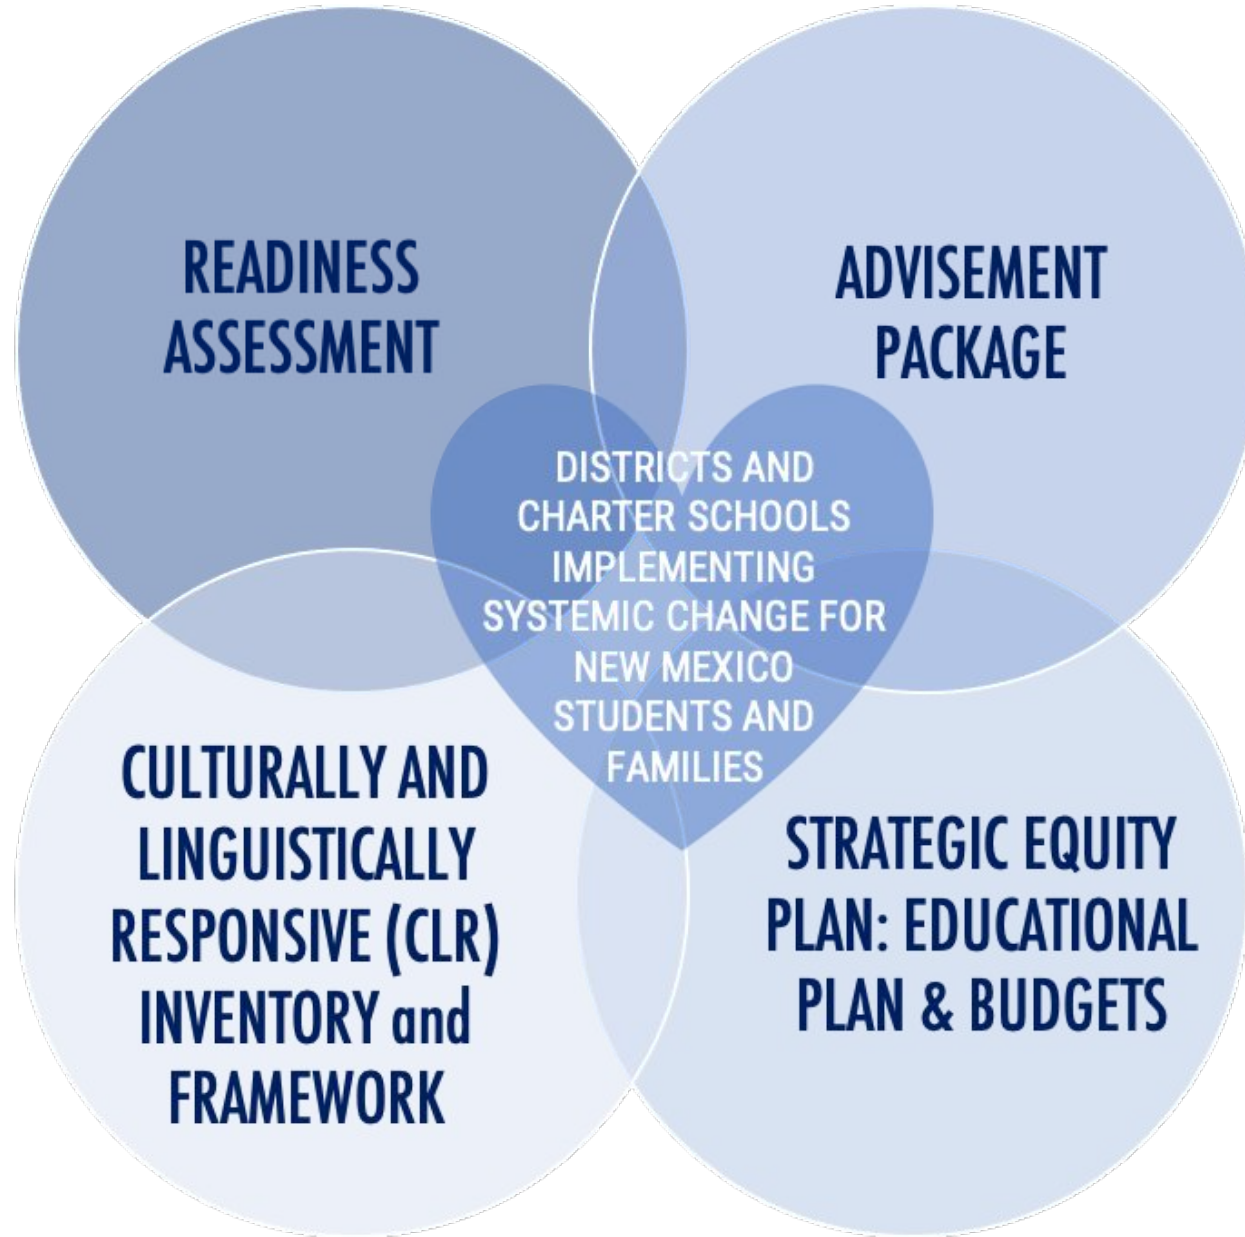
READINESS ASSESSMENT

ADVISEMENT PACKAGE

DISTRICTS AND CHARTER SCHOOLS IMPLEMENTING SYSTEMIC CHANGE FOR NEW MEXICO STUDENTS AND FAMILIES

CULTURALLY AND LINGUISTICALLY RESPONSIVE (CLR) INVENTORY and FRAMEWORK

STRATEGIC EQUITY PLAN: EDUCATIONAL PLAN & BUDGETS